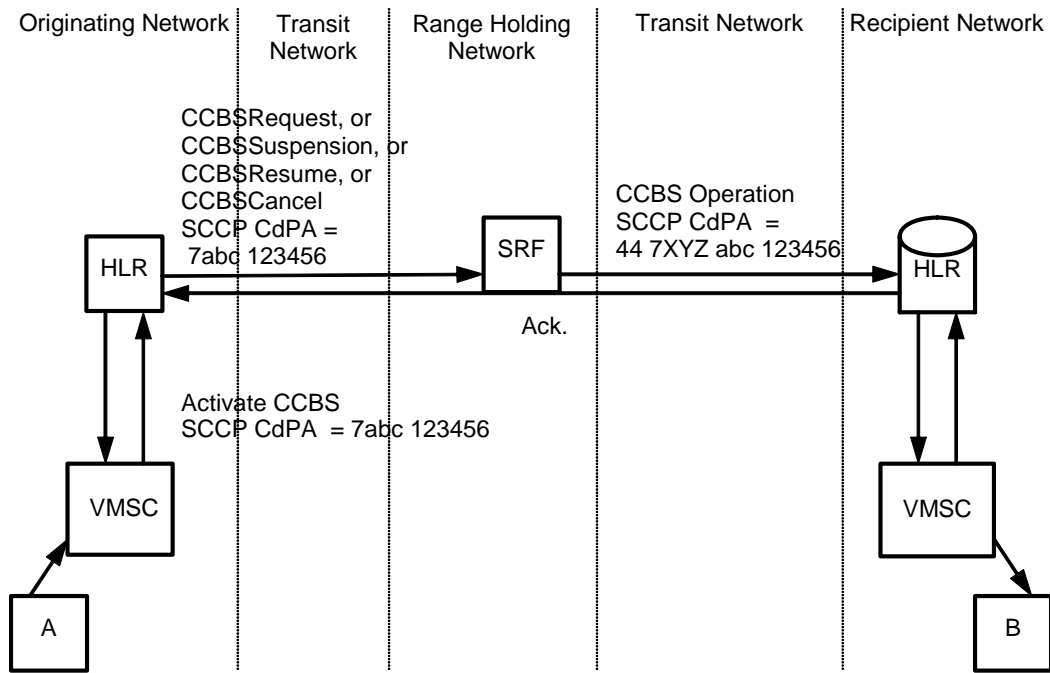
Originating Network

Transit Network

Range Holding Network

Transit Network

Recipient Network

CCBSRequest, or
CCBSSuspension, or
CCBSResume, or
CCBSCancel
SCCP CdPA =
7abc 123456

CCBS Operation
SCCP CdPA =
44 7XYZ abc 123456

HLR

SRF

HLR

Ack.

Activate CCBS
SCCP CdPA = 7abc 123456

VMSC

VMSC

A

B